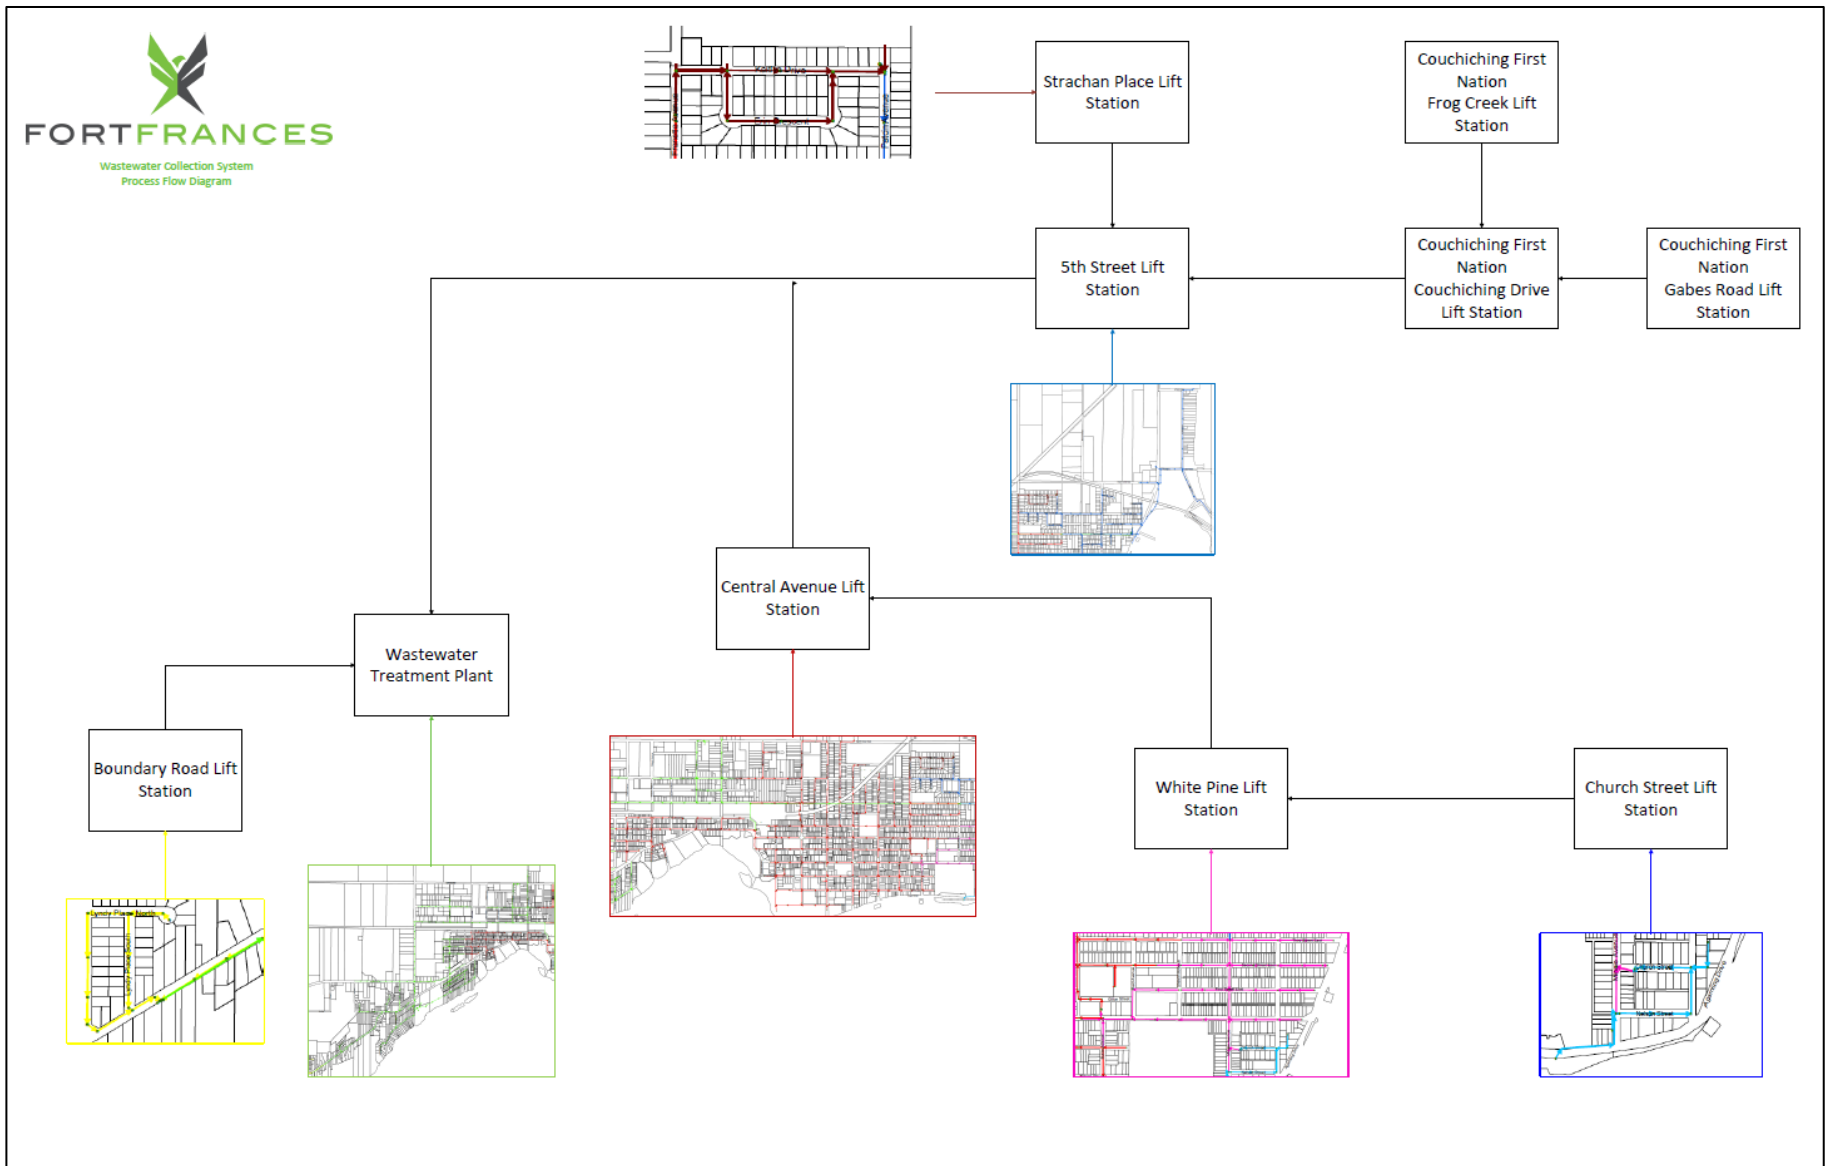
FORTFRANCES
Wastewater Collection System
Process Flow Diagram

Strachan Place Lift Station

Couchiching First Nation Frog Creek Lift Station

5th Street Lift Station

Couchiching First Nation Couchiching Drive Lift Station

Couchiching First Nation Gabes Road Lift Station

Central Avenue Lift Station

Wastewater Treatment Plant

Boundary Road Lift Station

White Pine Lift Station

Church Street Lift Station

Lyndy Place North